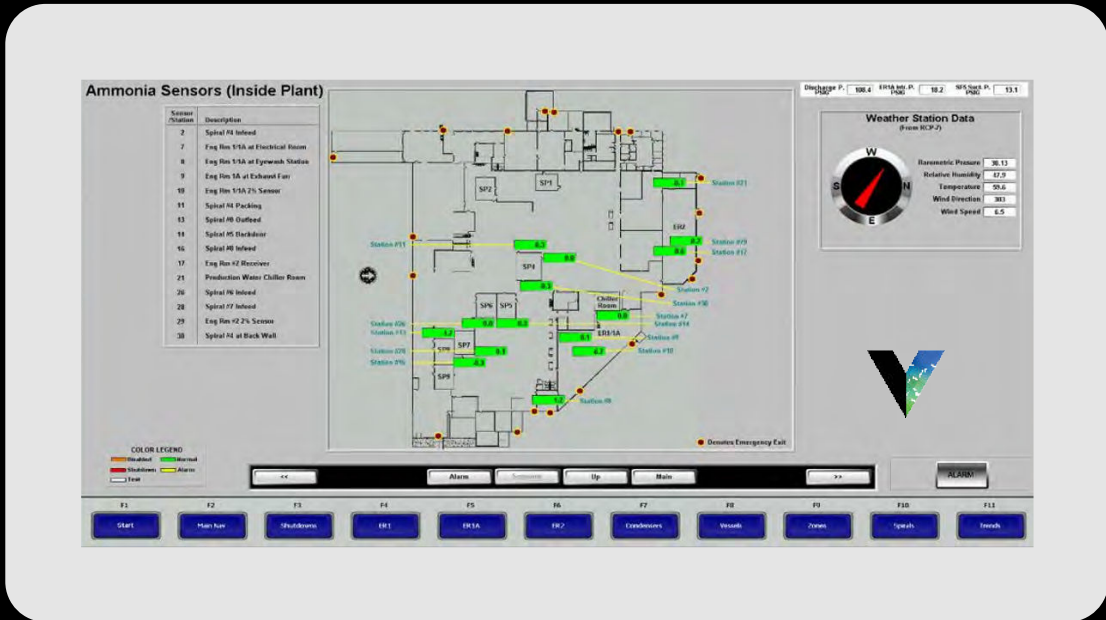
Ammonia Sensors (Inside Plant)

| Sensor /Station | Description |
|---|---|
| 2 | Spiral #4 Infeed |
| 7 | Eng Rm 1/1A at Electrical Room |
| 8 | Eng Rm 1/1A at Eyewash Station |
| 9 | Eng Rm 1A at Exhaust Fan |
| 10 | Eng Rm 1/1A 2% Sensor |
| 11 | Spiral #4 Packing |
| 13 | Spiral #8 Outfeed |
| 14 | Spiral #5 Backdoor |
| 16 | Spiral #8 Infeed |
| 17 | Eng Rm #2 Receiver |
| 21 | Production Water Chiller Room |
| 26 | Spiral #6 Infeed |
| 28 | Spiral #7 Infeed |
| 29 | Eng Rm #2 2% Sensor |
| 30 | Spiral #4 at Back Wall |

Discharge P. PSIG 188.4 ER1A Int. P. PSIG 18.2 SFS Suct. P. PSIG 13.1

Weather Station Data (From RCP-7)

W S N E

Barometric Pressure 30.13
Relative Humidity 47.9
Temperature 59.6
Wind Direction 303
Wind Speed 6.5

SP2 SP1 ER2 SP4 SP6 SP5 Chiller Room ER1/1A SP7 SP8 SP9

Station #21 0.1
Station #11 0.3
0.8
Station #29 0.3
Station #17 0.8
0.3
Station #2
Station #30
Station #26 0.0 0.3
Station #13 1.2
Station #7 0.0
Station #14
0.1 Station #9
Station #28 0.1
Station #16 0.3
0.3 Station #10
1.2 Station #8

Denotes Emergency Exit

COLOR LEGEND
Disabled Normal
Shutdown Alarm
Test

<< Alarm Summary Up Main >>

ALARM

F1 Start F2 Main Nav F3 Shutdowns F4 ER1 F5 ER1A F6 ER2 F7 Condensers F8 Vessels F9 Zones F10 Spirals F11 Trends